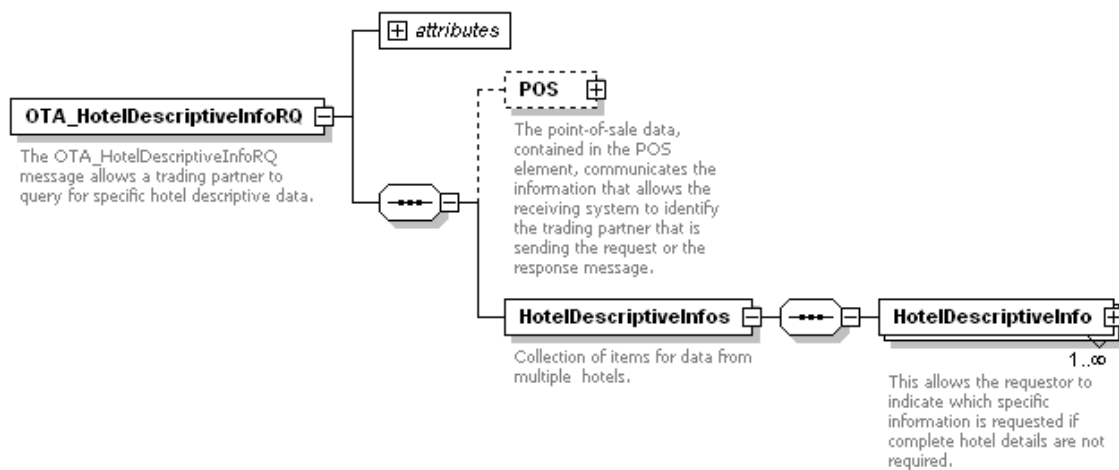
attributes

OTA_HotelDescriptiveInfoRQ

The OTA_HotelDescriptiveInfoRQ message allows a trading partner to query for specific hotel descriptive data.

POS

The point-of-sale data, contained in the POS element, communicates the information that allows the receiving system to identify the trading partner that is sending the request or the response message.

HotelDescriptiveInfos

Collection of items for data from multiple hotels.

HotelDescriptiveInfo

1..∞

This allows the requestor to indicate which specific information is requested if complete hotel details are not required.